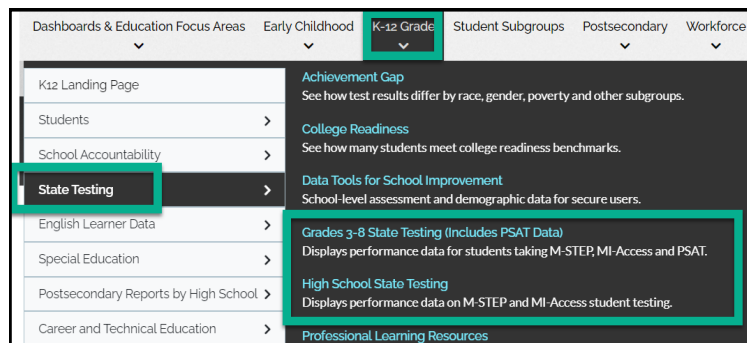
Dashboards & Education Focus Areas
Early Childhood
K-12 Grade
Student Subgroups
Postsecondary
Workforce

K12 Landing Page
Students
School Accountability
State Testing
English Learner Data
Special Education
Postsecondary Reports by High School
Career and Technical Education

Achievement Gap
See how test results differ by race, gender, poverty and other subgroups.

College Readiness
See how many students meet college readiness benchmarks.

Data Tools for School Improvement
School-level assessment and demographic data for secure users.

Grades 3-8 State Testing (Includes PSAT Data)
Displays performance data for students taking M-STEP, MI-Access and PSAT.

High School State Testing
Displays performance data on M-STEP and MI-Access student testing.

Professional Learning Resources